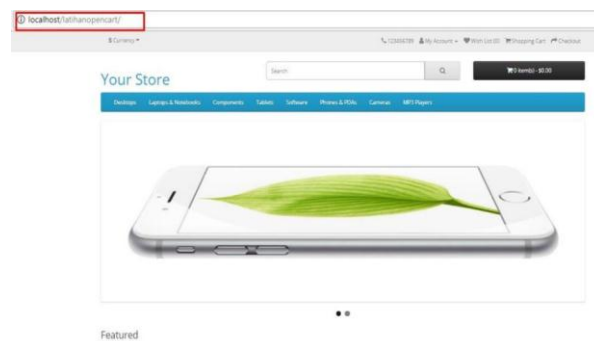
ⓘ localhost/latihanopencart/

$ Currency ▾

123456789 My Account ▾ Wish List (0) Shopping Cart Checkout

Your Store

Search

0 item(s) - $0.00

Desktops Laptops & Notebooks Components Tablets Software Phones & PDAs Cameras MP3 Players

Featured